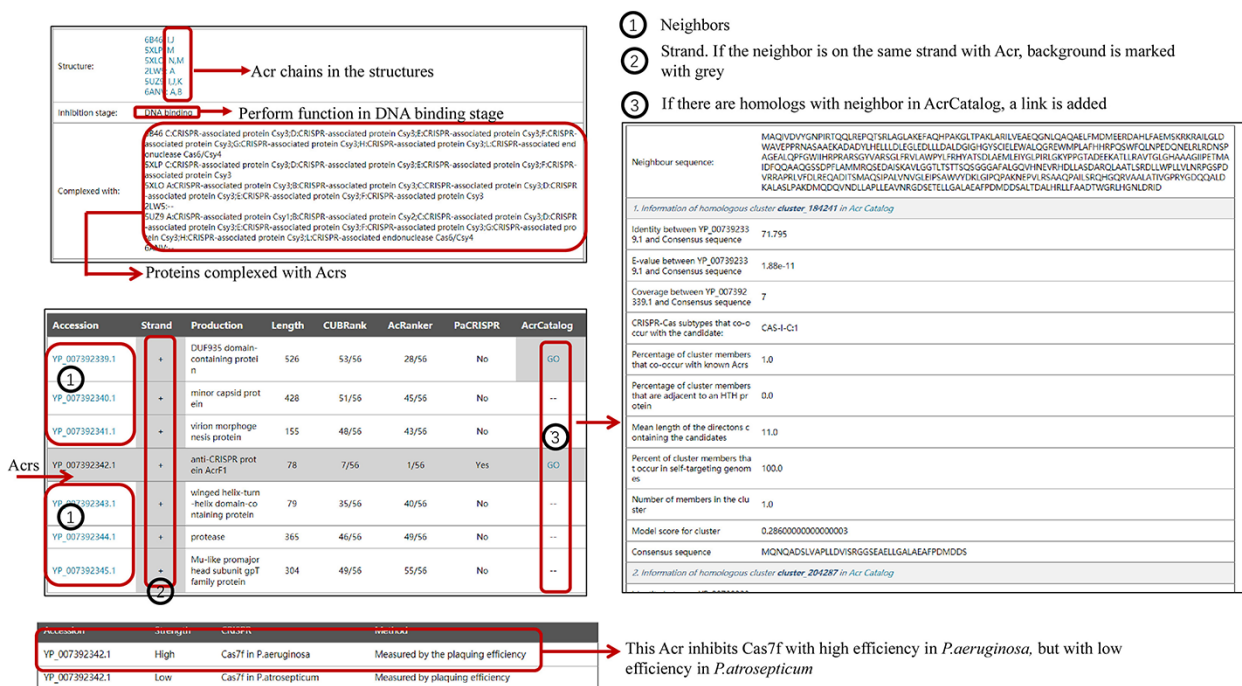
Structure: 6B46 I,J 5XLP M 5XLO N,M 2LW5 A 5UZ9 J,K 6ANV A,B

Acr chains in the structures

Inhibition stage: DNA binding

Perform function in DNA binding stage

Complexed with: 6B46 C:CRISPR-associated protein Csy3;D:CRISPR-associated protein Csy3;E:CRISPR-associated protein Csy3;F:CRISPR-associated protein Csy3;G:CRISPR-associated protein Csy3;H:CRISPR-associated protein Csy3;L:CRISPR-associated endonuclease Cas6/Csy4
5XLP C:CRISPR-associated protein Csy3;D:CRISPR-associated protein Csy3;E:CRISPR-associated protein Csy3;F:CRISPR-associated protein Csy3
5XLO A:CRISPR-associated protein Csy3;B:CRISPR-associated protein Csy3;C:CRISPR-associated protein Csy3;D:CRISPR-associated protein Csy3;E:CRISPR-associated protein Csy3;F:CRISPR-associated protein Csy3
2LW5:--
5UZ9 A:CRISPR-associated protein Csy1;B:CRISPR-associated protein Csy2;C:CRISPR-associated protein Csy3;D:CRISPR-associated protein Csy3;E:CRISPR-associated protein Csy3;F:CRISPR-associated protein Csy3;G:CRISPR-associated protein Csy3;H:CRISPR-associated protein Csy3;L:CRISPR-associated endonuclease Cas6/Csy4
6ANV:--

Proteins complexed with Acrs

① Neighbors

② Strand. If the neighbor is on the same strand with Acr, background is marked with grey

③ If there are homologs with neighbor in AcrCatalog, a link is added

| Accession | Strand | Production | Length | CUBRank | AcRanker | PaCRISPR | AcrCatalog |
|---|---|---|---|---|---|---|---|
| YP_007392339.1 | + | DUF935 domain-containing protein | 526 | 53/56 | 28/56 | No | GO |
| YP_007392340.1 | + | minor capsid protein | 428 | 51/56 | 45/56 | No | -- |
| YP_007392341.1 | + | virion morphogenesis protein | 155 | 48/56 | 43/56 | No | -- |
| YP_007392342.1 | + | anti-CRISPR protein AcrF1 | 78 | 7/56 | 1/56 | Yes | GO |
| YP_007392343.1 | + | winged helix-turn-helix domain-containing protein | 79 | 35/56 | 40/56 | No | -- |
| YP_007392344.1 | + | protease | 365 | 46/56 | 49/56 | No | -- |
| YP_007392345.1 | + | Mu-like promajor head subunit gpT family protein | 304 | 49/56 | 55/56 | No | -- |

Acrs

①
①
②
③

| | |
|---|---|
| Neighbour sequence: | MAQIVDVYGNPIRTQQLREPQTSRLAGLAKEFAQHPAKGLTPAKLARILVEAEQGNLQAQAELFMDMEERDAHLFAEMSKRKRAILGLDWAVEPPRNASAAEKADADYLHELLLDLEGLEDLLDALDGIGHGYSCIELEWALQGREWMPLAFHHRPQSWFQLNPEDQNELRLRDNSPAGEALQPFGWIIHRPRARSGYVARSGLFRVLAWPYLFRHYATSDLAEMLEIYGLPIRLGKYPPGTADEEKATLLRAVTGLGHAAAGIIPETMAIDFQQAAQGSSDPFLAMMRQSEDAISKAVLGGTLTSTTSQSGGGAFALGQVHNEVRHDLLASDARQLAATLSRDLLWPLLVLNRPGSPDVRRAPRLVFDLREQADITSMAQSIPALVNVGLEIPSAWVYDKLGIPQPAKNEPVLRSAAQPAILSRQHGQRVAALATIVGPRYGDQQALDKALASLPAKDMQDQVNDLLAPLLEAVNRGDSETELLGALAEAFPDMDDSALTDALHRLLFAADTWGRLHGNLDRID |
| 1. Information of homologous cluster cluster_184241 in Acr Catalog | |
| Identity between YP_007392339.1 and Consensus sequence | 71.795 |
| E-value between YP_007392339.1 and Consensus sequence | 1.88e-11 |
| Coverage between YP_007392339.1 and Consensus sequence | 7 |
| CRISPR-Cas subtypes that co-occur with the candidate: | CAS-I-C:1 |
| Percentage of cluster members that co-occur with known Acrs | 1.0 |
| Percentage of cluster members that are adjacent to an HTH protein | 0.0 |
| Mean length of the directons containing the candidates | 11.0 |
| Percent of cluster members that occur in self-targeting genomes | 100.0 |
| Number of members in the cluster | 1.0 |
| Model score for cluster | 0.28600000000000003 |
| Consensus sequence | MQNQADSLVAPLLDVISRGGSEAELLGALAEAFPDMDDS |
| 2. Information of homologous cluster cluster_204287 in Acr Catalog | |

| Accession | Strength | CRISPR | Method |
|---|---|---|---|
| YP_007392342.1 | High | Cas7f in P.aeruginosa | Measured by the plaquing efficiency |
| YP_007392342.1 | Low | Cas7f in P.atrosepticum | Measured by plaquing efficiency |

This Acr inhibits Cas7f with high efficiency in P.aeruginosa, but with low efficiency in P.atrosepticum